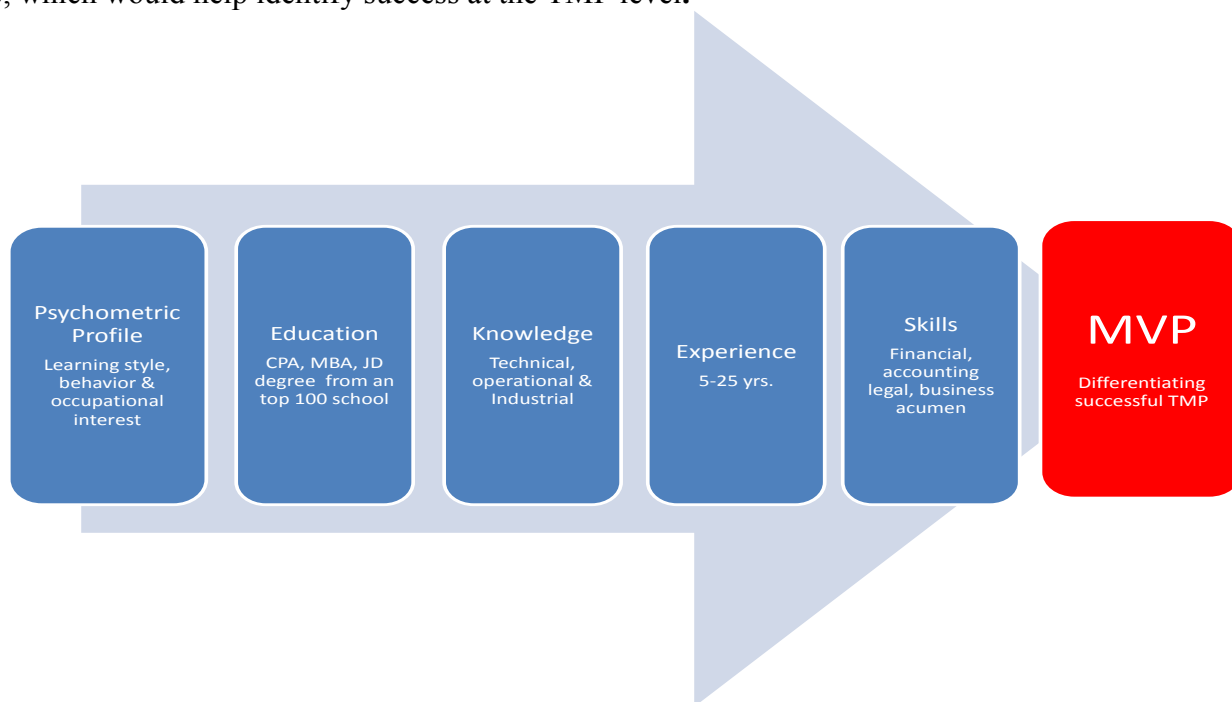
, which would help identify success at the TMP level.

Psychometric Profile
Learning style, behavior & occupational interest

Education
CPA, MBA, JD degree from an top 100 school

Knowledge
Technical, operational & Industrial

Experience
5-25 yrs.

Skills
Financial, accounting legal, business acumen

MVP
Differentiating successful TMP